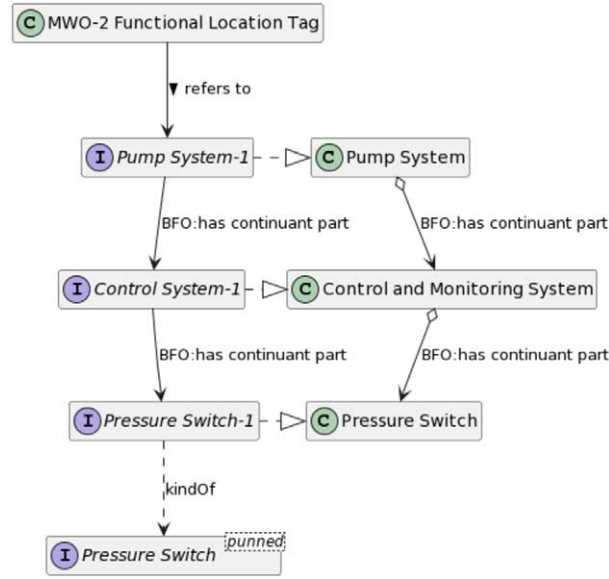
C MWO-2 Functional Location Tag

▼ refers to

I Pump System-1

C Pump System

BFO:has continuant part

BFO:has continuant part

I Control System-1

C Control and Monitoring System

BFO:has continuant part

BFO:has continuant part

I Pressure Switch-1

C Pressure Switch

kindOf

I Pressure Switch punned